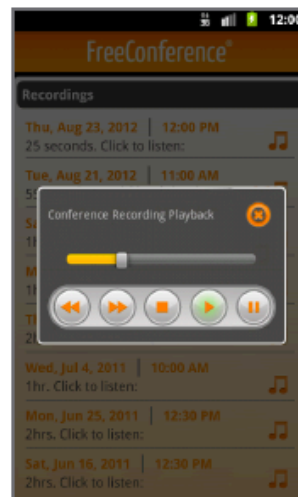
3G 12:0

FreeConference®

Recordings

Thu, Aug 23, 2012 | 12:00 PM
25 seconds. Click to listen:

Tue, Aug 21, 2012 | 11:00 AM
5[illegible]

S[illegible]
1h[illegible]

M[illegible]
1h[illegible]

T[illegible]
2h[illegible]

Conference Recording Playback

Wed, Jul 4, 2011 | 10:00 AM
1hr. Click to listen:

Mon, Jun 25, 2011 | 12:30 PM
2hrs. Click to listen:

Sat, Jun 16, 2011 | 12:30 PM
2hrs. Click to listen: